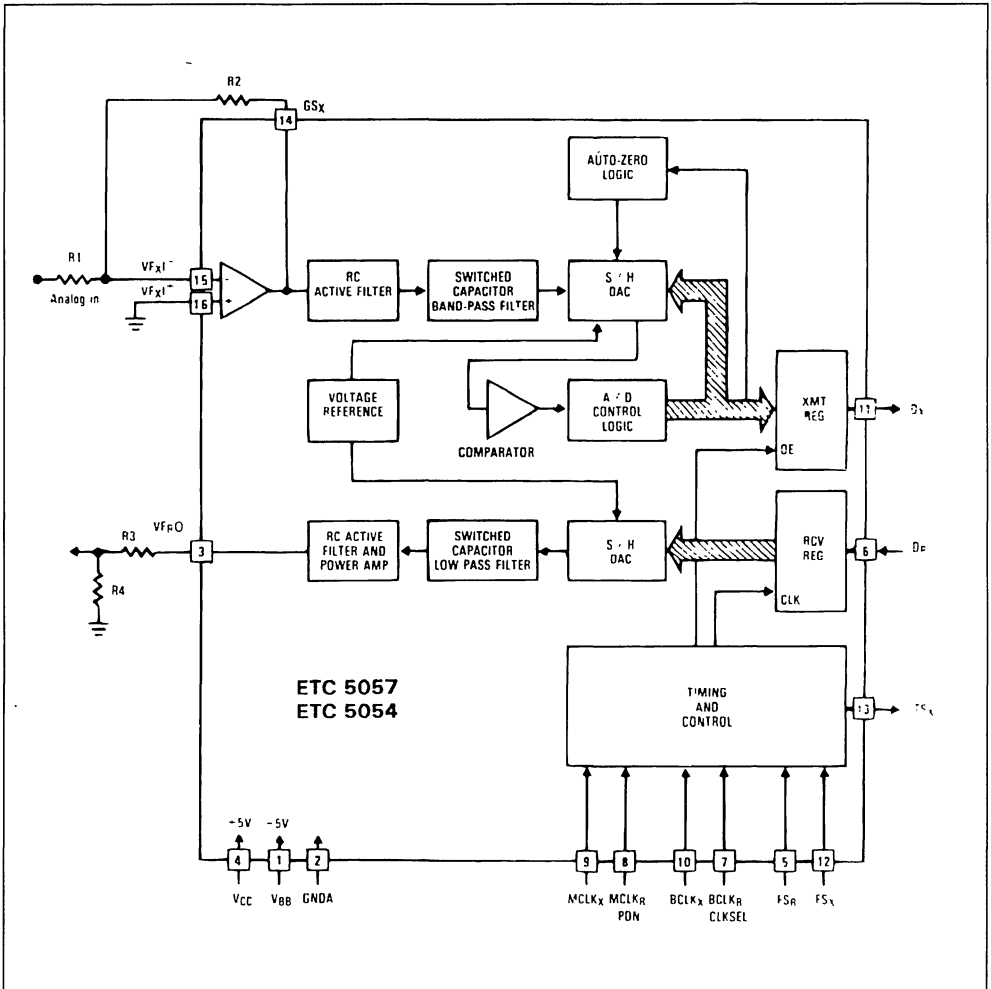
R2

GS$_X$

14

AUTO-ZERO LOGIC

R1

VF$_X$I$^-$

VF$_X$I$^+$

Analog in

15

16

RC ACTIVE FILTER

SWITCHED CAPACITOR BAND-PASS FILTER

S / H DAC

VOLTAGE REFERENCE

COMPARATOR

A / D CONTROL LOGIC

XMT REG

11

D$_X$

OE

R3

VF$_R$O

3

R4

RC ACTIVE FILTER AND POWER AMP

SWITCHED CAPACITOR LOW PASS FILTER

S / H DAC

RCV REG

CLK

6

D$_R$

ETC 5057
ETC 5054

TIMING AND CONTROL

13

FS$_X$

+5V

-5V

4

1

2

V$_{CC}$

V$_{BB}$

GNDA

9

8

10

7

5

12

MCLK$_X$

MCLK$_R$ PDN

BCLK$_X$

BCLK$_R$ CLKSEL

FS$_R$

FS$_X$